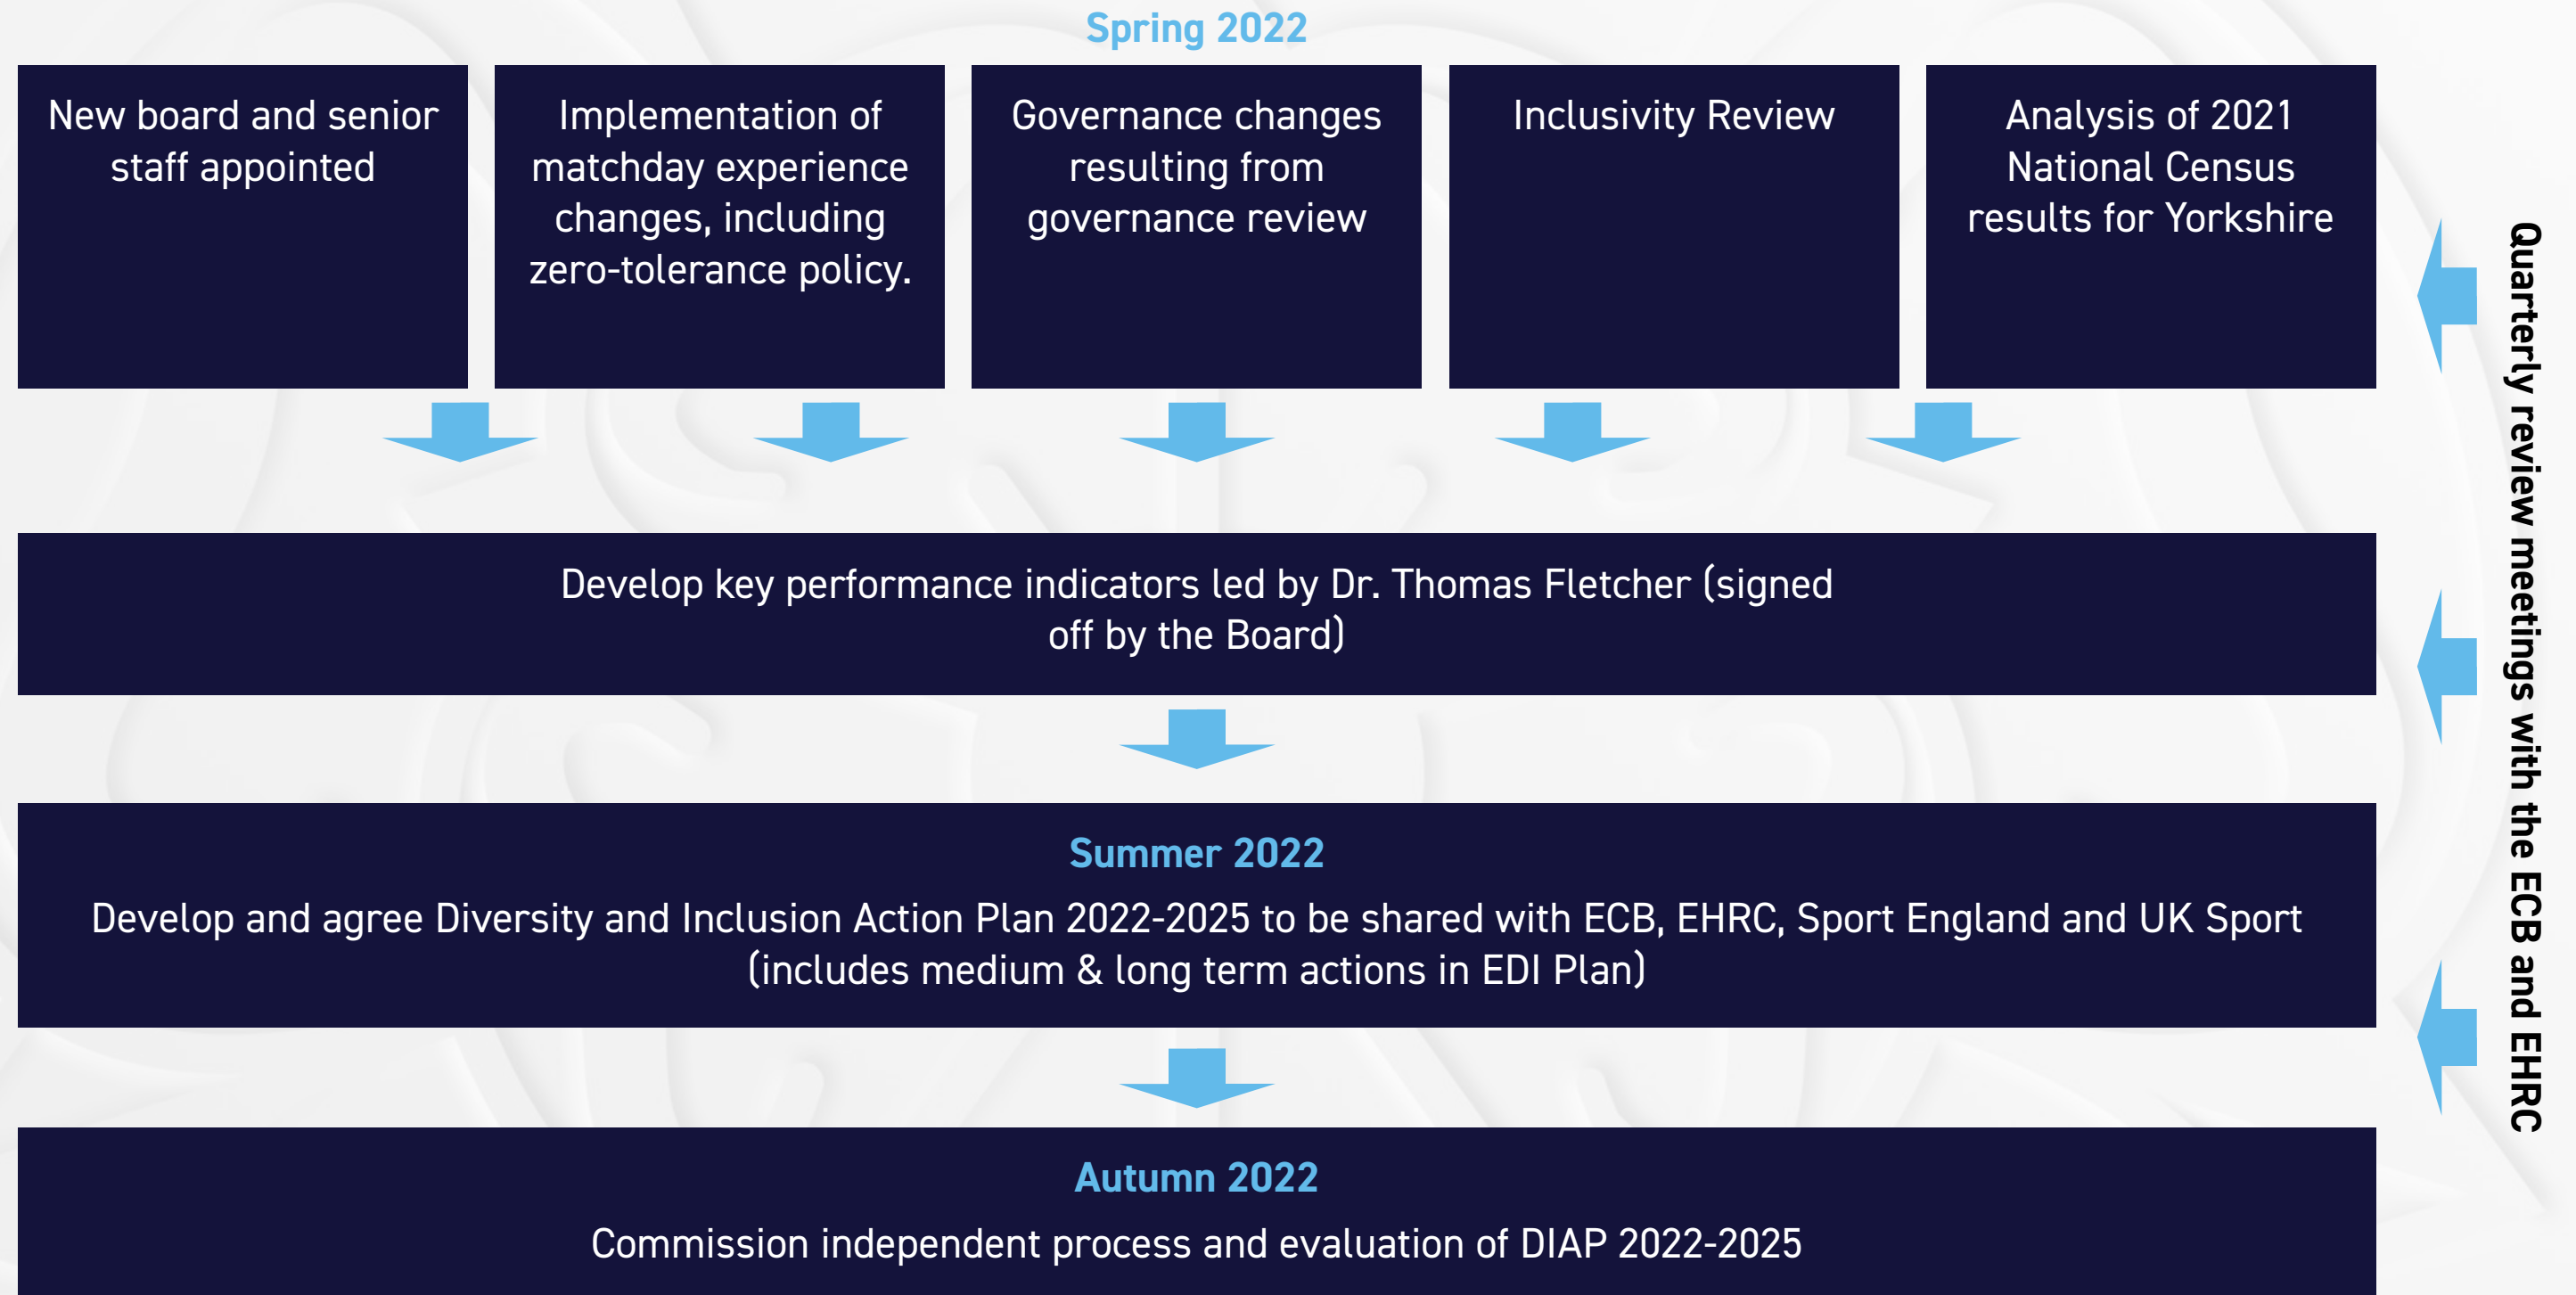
Spring 2022

New board and senior staff appointed

Implementation of matchday experience changes, including zero-tolerance policy.

Governance changes resulting from governance review

Inclusivity Review

Analysis of 2021 National Census results for Yorkshire

Develop key performance indicators led by Dr. Thomas Fletcher (signed off by the Board)

Summer 2022

Develop and agree Diversity and Inclusion Action Plan 2022-2025 to be shared with ECB, EHRC, Sport England and UK Sport (includes medium & long term actions in EDI Plan)

Autumn 2022

Commission independent process and evaluation of DIAP 2022-2025

Quarterly review meetings with the ECB and EHRC